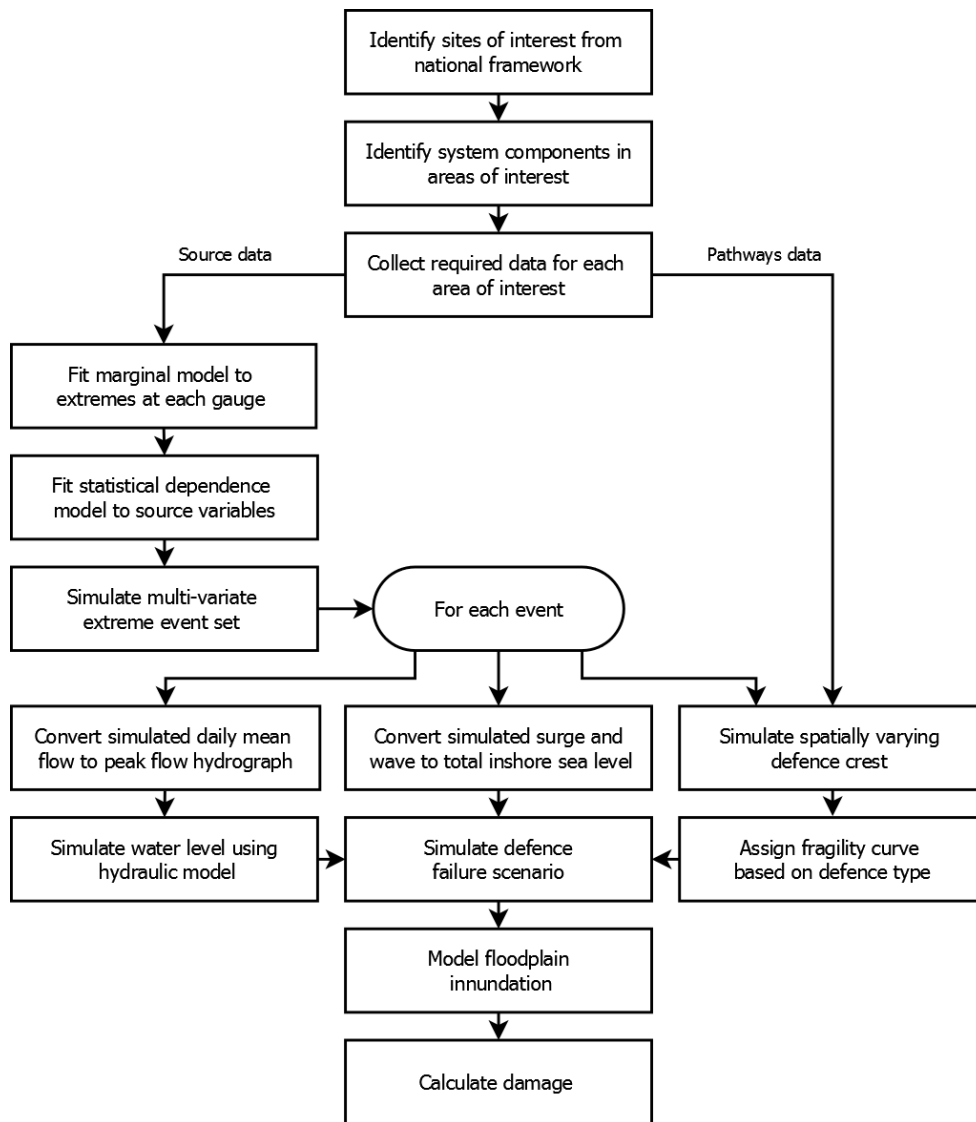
Identify sites of interest from national framework

Identify system components in areas of interest

Source data

Collect required data for each area of interest

Pathways data

Fit marginal model to extremes at each gauge

Fit statistical dependence model to source variables

Simulate multi-variate extreme event set

For each event

Convert simulated daily mean flow to peak flow hydrograph

Convert simulated surge and wave to total inshore sea level

Simulate spatially varying defence crest

Simulate water level using hydraulic model

Simulate defence failure scenario

Assign fragility curve based on defence type

Model floodplain innundation

Calculate damage